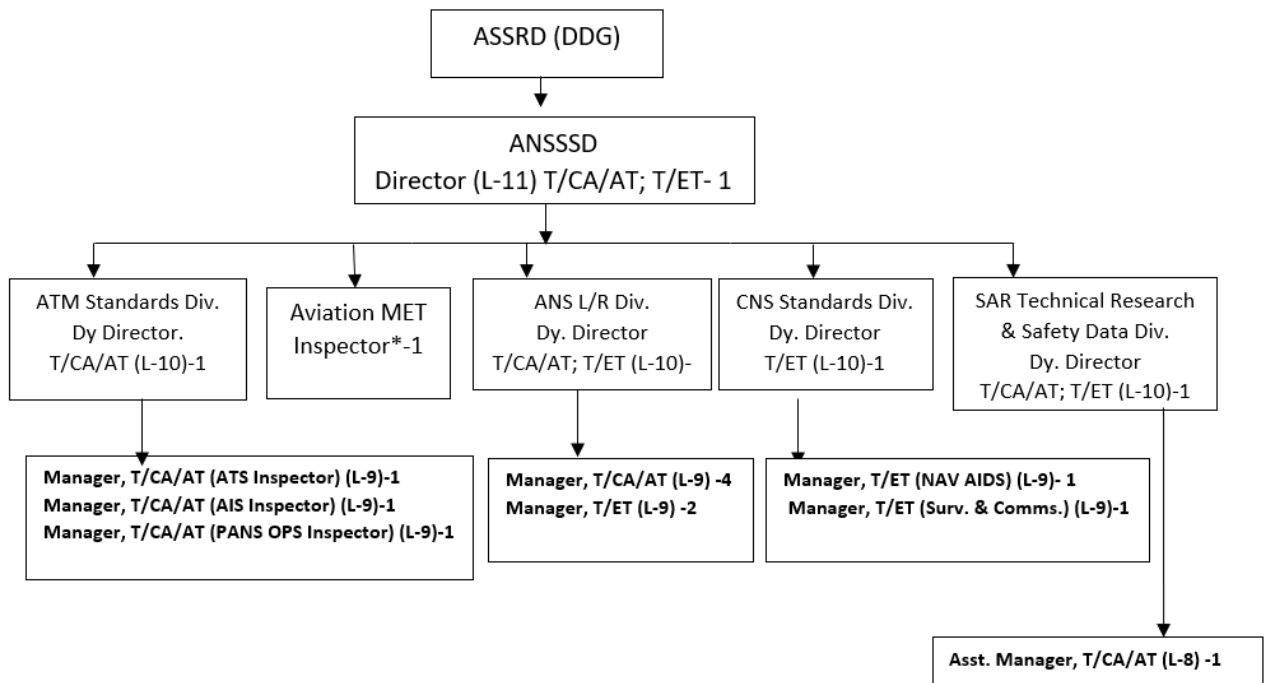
ASSRD (DDG)

ANSSSD
Director (L-11) T/CA/AT; T/ET- 1

ATM Standards Div.
Dy Director.
T/CA/AT (L-10)-1

Aviation MET Inspector*-1

ANS L/R Div.
Dy. Director
T/CA/AT; T/ET (L-10)-

CNS Standards Div.
Dy. Director
T/ET (L-10)-1

SAR Technical Research & Safety Data Div.
Dy. Director
T/CA/AT; T/ET (L-10)-1

Manager, T/CA/AT (ATS Inspector) (L-9)-1
Manager, T/CA/AT (AIS Inspector) (L-9)-1
Manager, T/CA/AT (PANS OPS Inspector) (L-9)-1

Manager, T/CA/AT (L-9) -4
Manager, T/ET (L-9) -2

Manager, T/ET (NAV AIDS) (L-9)- 1
Manager, T/ET (Surv. & Comms.) (L-9)-1

Asst. Manager, T/CA/AT (L-8) -1